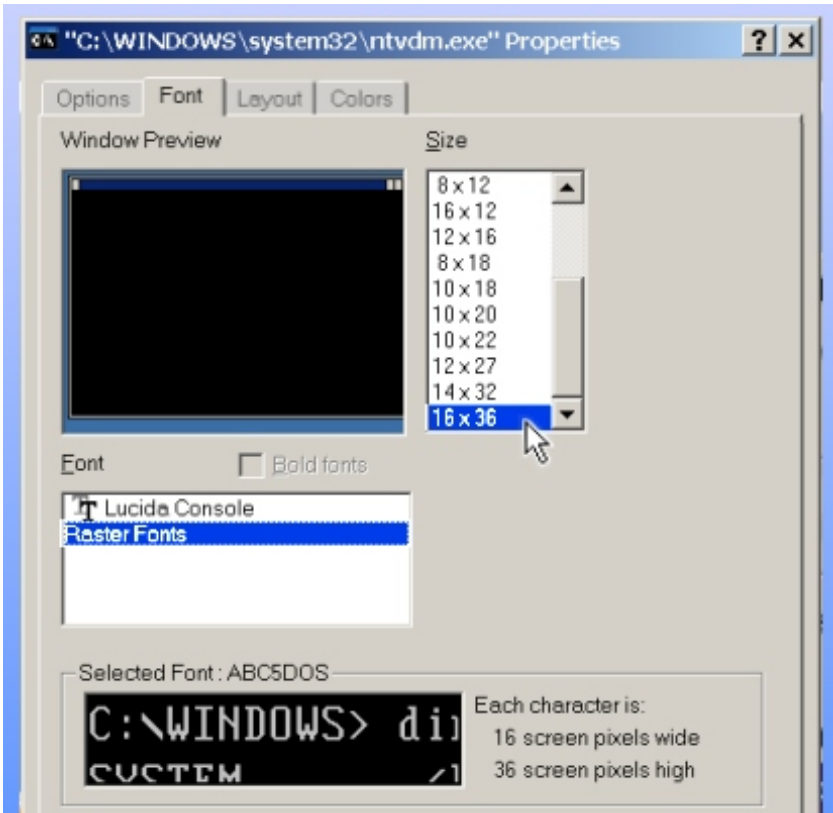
"C:\WINDOWS\system32\ntvdm.exe" Properties

? ×

Options | Font | Layout | Colors

Window Preview

Size

8 x 12
16 x 12
12 x 16
8 x 18
10 x 18
10 x 20
10 x 22
12 x 27
14 x 32
16 x 36

Font

Bold fonts

Lucida Console
Raster Fonts

Selected Font : ABC5DOS

C:\WINDOWS> di
SYSTEM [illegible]

Each character is:
16 screen pixels wide
36 screen pixels high